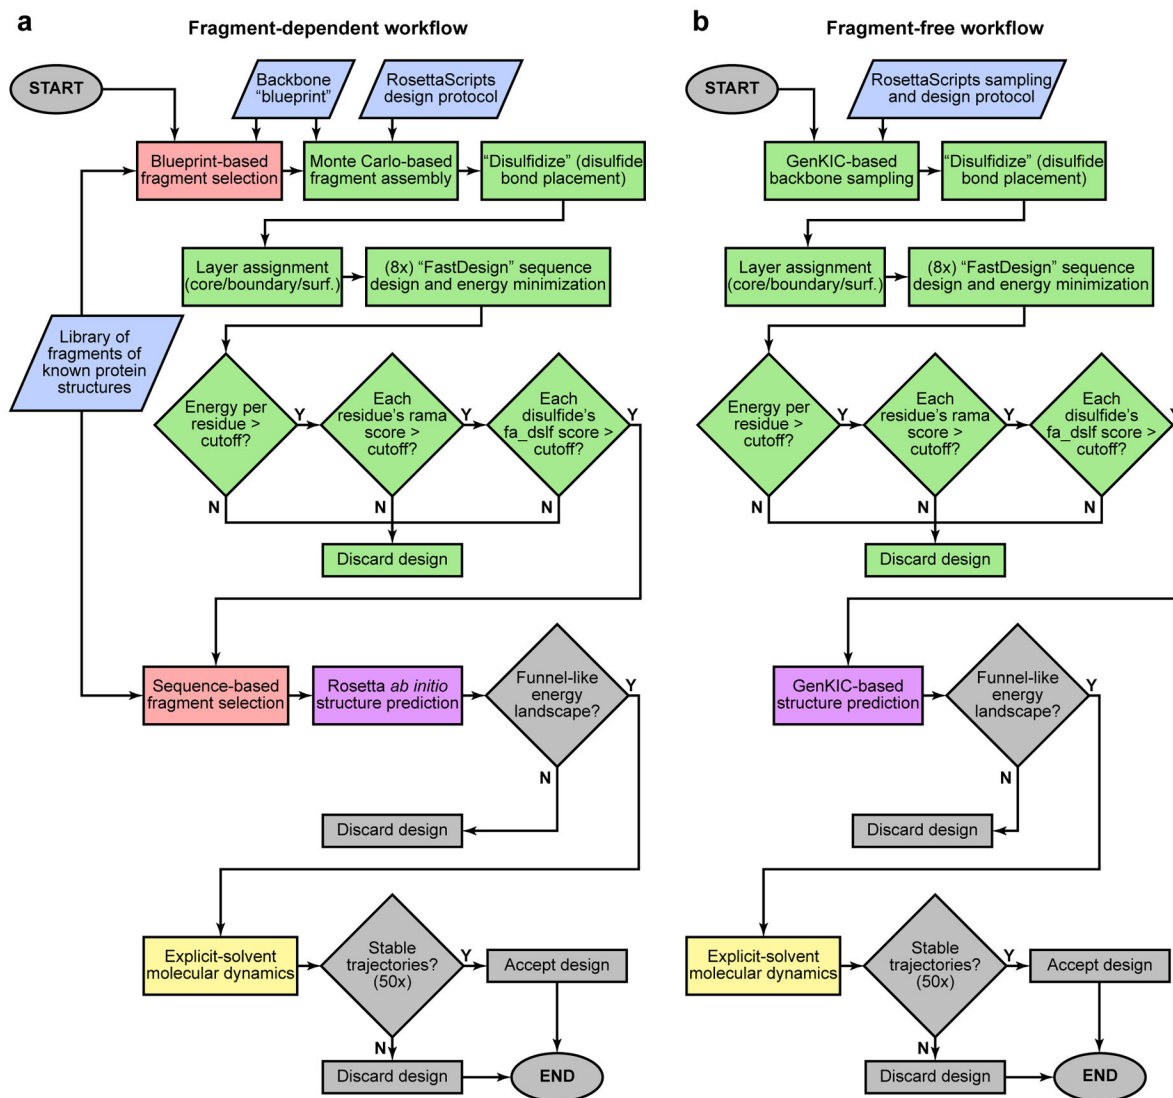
a

Fragment-dependent workflow

START

Backbone "blueprint"

RosettaScripts design protocol

Blueprint-based fragment selection

Monte Carlo-based fragment assembly

"Disulfidize" (disulfide bond placement)

Layer assignment (core/boundary/surf.)

(8x) "FastDesign" sequence design and energy minimization

Library of fragments of known protein structures

Energy per residue > cutoff?

Y

Each residue's rama score > cutoff?

Y

Each disulfide's fa_dslf score > cutoff?

Y

N

N

N

Discard design

Sequence-based fragment selection

Rosetta *ab initio* structure prediction

Funnel-like energy landscape?

Y

N

Discard design

Explicit-solvent molecular dynamics

Stable trajectories? (50x)

Y

Accept design

N

Discard design

END

b

Fragment-free workflow

START

RosettaScripts sampling and design protocol

GenKIC-based backbone sampling

"Disulfidize" (disulfide bond placement)

Layer assignment (core/boundary/surf.)

(8x) "FastDesign" sequence design and energy minimization

Energy per residue > cutoff?

Y

Each residue's rama score > cutoff?

Y

Each disulfide's fa_dslf score > cutoff?

Y

N

N

N

Discard design

GenKIC-based structure prediction

Funnel-like energy landscape?

Y

N

Discard design

Explicit-solvent molecular dynamics

Stable trajectories? (50x)

Y

Accept design

N

Discard design

END